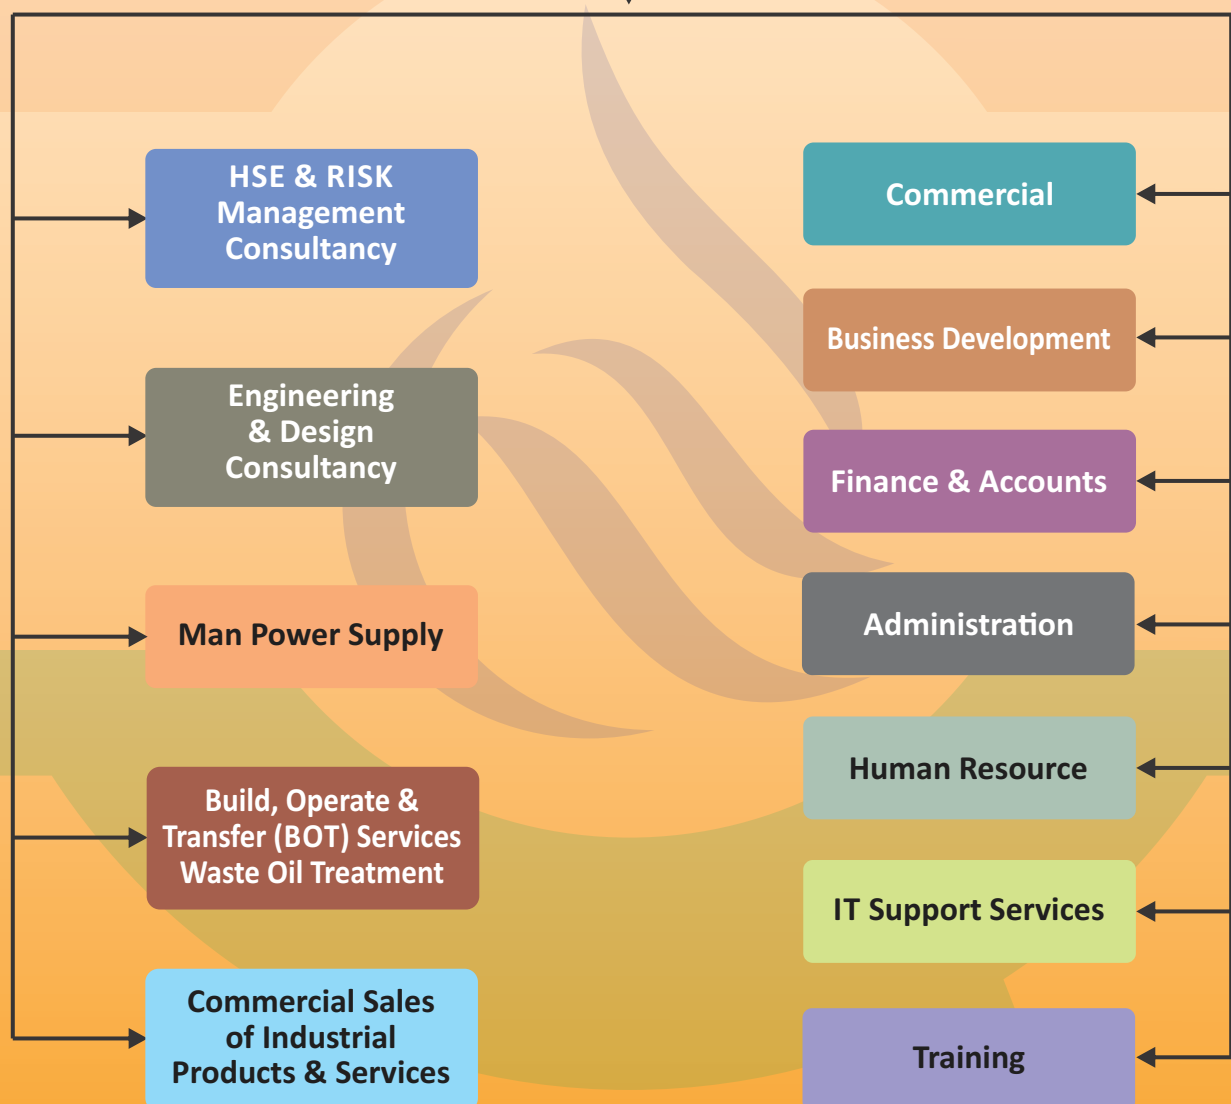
HSE & RISK Management Consultancy

Engineering & Design Consultancy

Man Power Supply

Build, Operate & Transfer (BOT) Services Waste Oil Treatment

Commercial Sales of Industrial Products & Services

Commercial

Business Development

Finance & Accounts

Administration

Human Resource

IT Support Services

Training